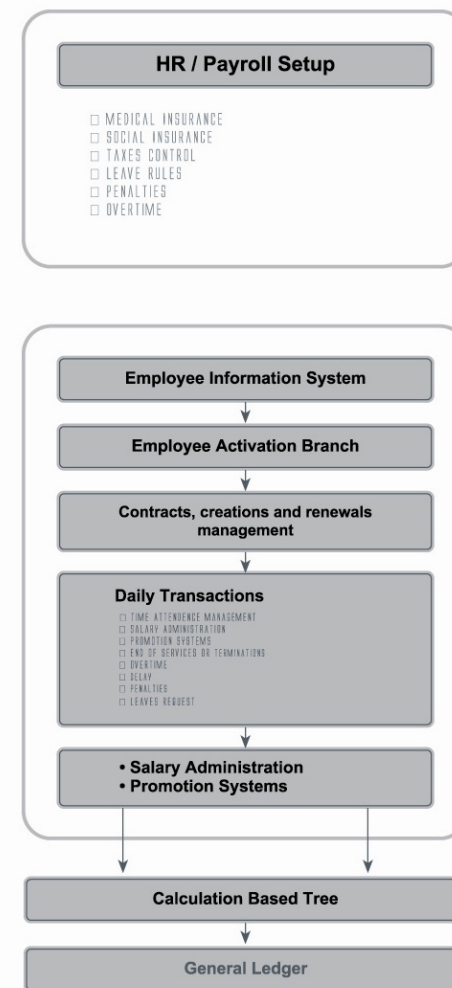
HR / Payroll Setup

☐ MEDICAL INSURANCE
☐ SOCIAL INSURANCE
☐ TAXES CONTROL
☐ LEAVE RULES
☐ PENALTIES
☐ OVERTIME

Employee Information System

Employee Activation Branch

Contracts, creations and renewals management

Daily Transactions

☐ TIME ATTENDENCE MANAGEMENT
☐ SALARY ADMINISTRATION
☐ PROMOTION SYSTEMS
☐ END OF SERVICES OR TERMINATIONS
☐ OVERTIME
☐ DELAY
☐ PENALTIES
☐ LEAVES REQUEST

• Salary Administration
• Promotion Systems

Calculation Based Tree

General Ledger